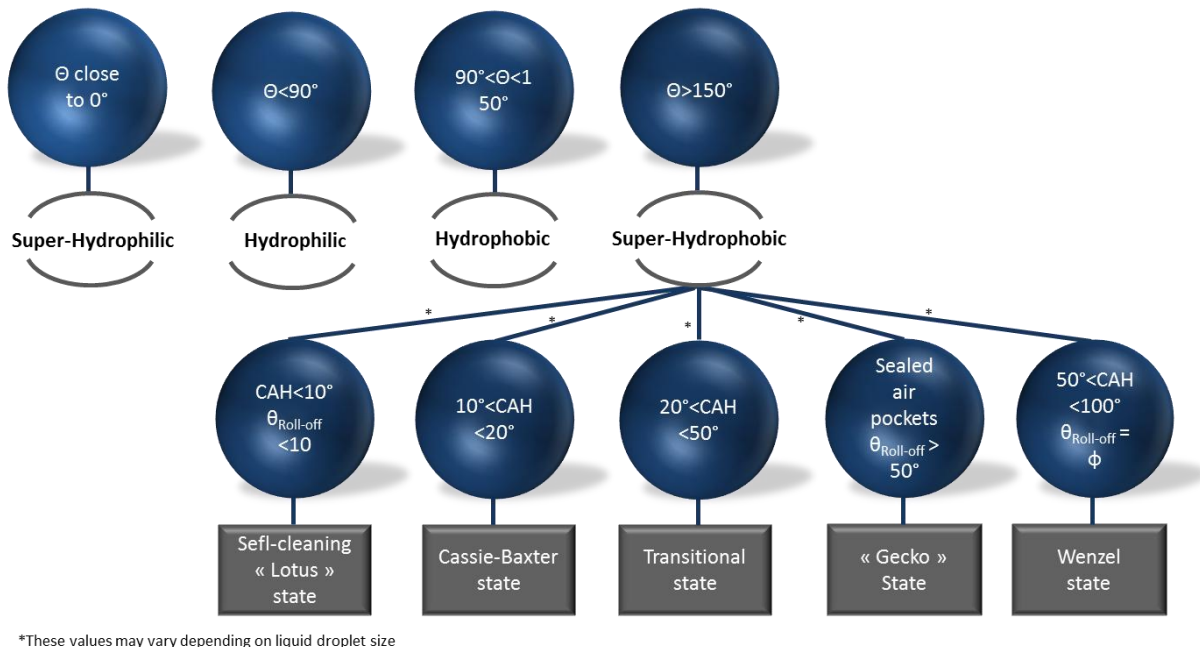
Θ close to 0°

Super-Hydrophilic

Θ<90°

Hydrophilic

90°<Θ<150°

Hydrophobic

Θ>150°

Super-Hydrophobic

*

*

*

*

*

CAH<10° $\theta_{Roll-off}$ <10

Sefl-cleaning « Lotus » state

10°<CAH <20°

Cassie-Baxter state

20°<CAH <50°

Transitional state

Sealed air pockets $\theta_{Roll-off}$ > 50°

« Gecko » State

50°<CAH <100° $\theta_{Roll-off}$ = ϕ

Wenzel state

*These values may vary depending on liquid droplet size